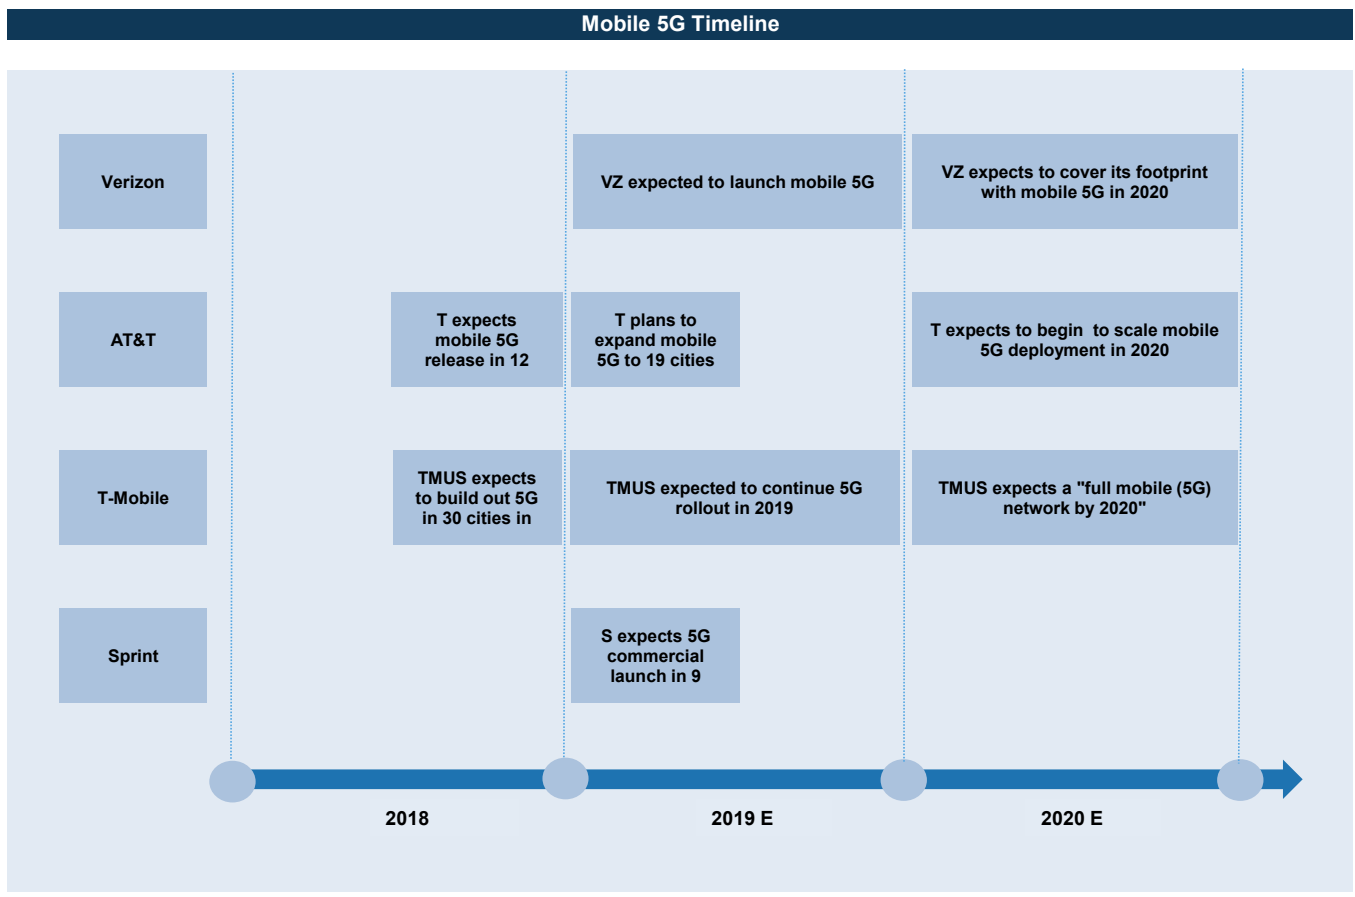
Mobile 5G Timeline

Verizon

VZ expected to launch mobile 5G

VZ expects to cover its footprint with mobile 5G in 2020

AT&T

T expects mobile 5G release in 12

T plans to expand mobile 5G to 19 cities

T expects to begin to scale mobile 5G deployment in 2020

T-Mobile

TMUS expects to build out 5G in 30 cities in

TMUS expected to continue 5G rollout in 2019

TMUS expects a "full mobile (5G) network by 2020"

Sprint

S expects 5G commercial launch in 9

2018

2019 E

2020 E